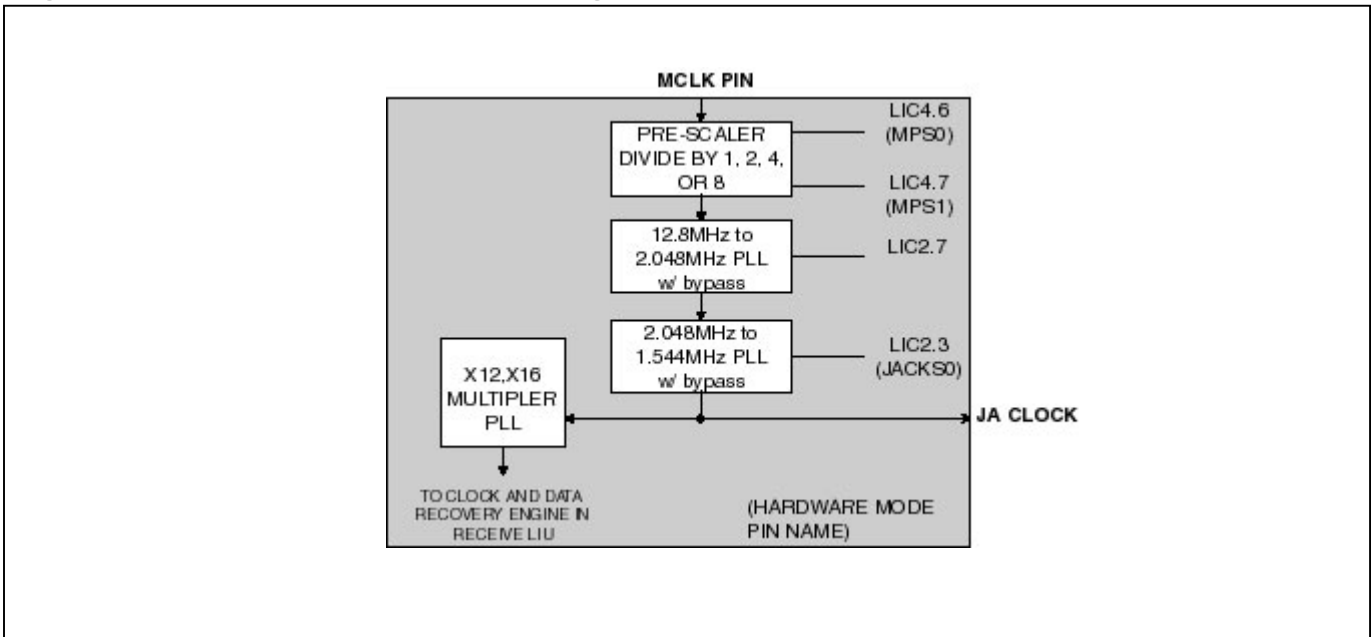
MCLK PIN

PRE-SCALER DIVIDE BY 1, 2, 4, OR 8

LIC4.6 (MPS0)

LIC4.7 (MPS1)

12.8MHz to 2.048MHz PLL w/ bypass

LIC2.7

2.048MHz to 1.544MHz PLL w/ bypass

LIC2.3 (JACKS0)

X12,X16 MULTIPLER PLL

JA CLOCK

TO CLOCK AND DATA RECOVERY ENGINE IN RECEIVE LIU

(HARDWARE MODE PIN NAME)